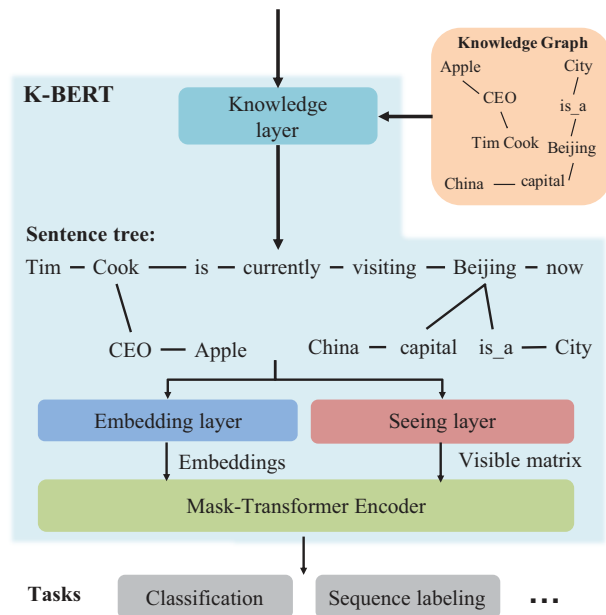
Knowledge Graph
Apple
City
CEO
is_a
Tim Cook
Beijing
China
capital

K-BERT
Knowledge layer

Sentence tree:
Tim — Cook — is — currently — visiting — Beijing — now
CEO — Apple
China — capital
is_a — City

Embedding layer
Seeing layer
Embeddings
Visible matrix
Mask-Transformer Encoder

Tasks
Classification
Sequence labeling
...